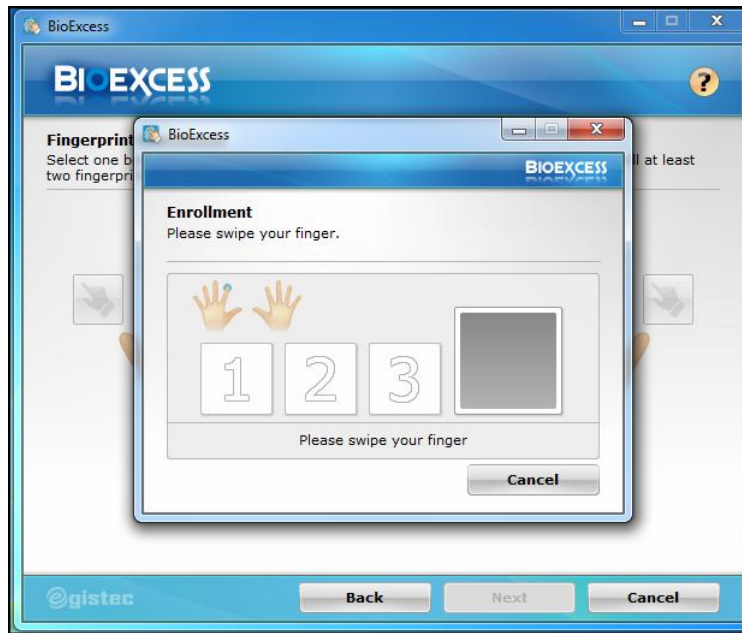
BioExcess

BIOEXCESS

?

Fingerprint

Select one b

two fingerpri

ll at least

BioExcess

BIOEXCESS

Enrollment

Please swipe your finger.

1 2 3

Please swipe your finger

Cancel

egistec

Back

Next

Cancel